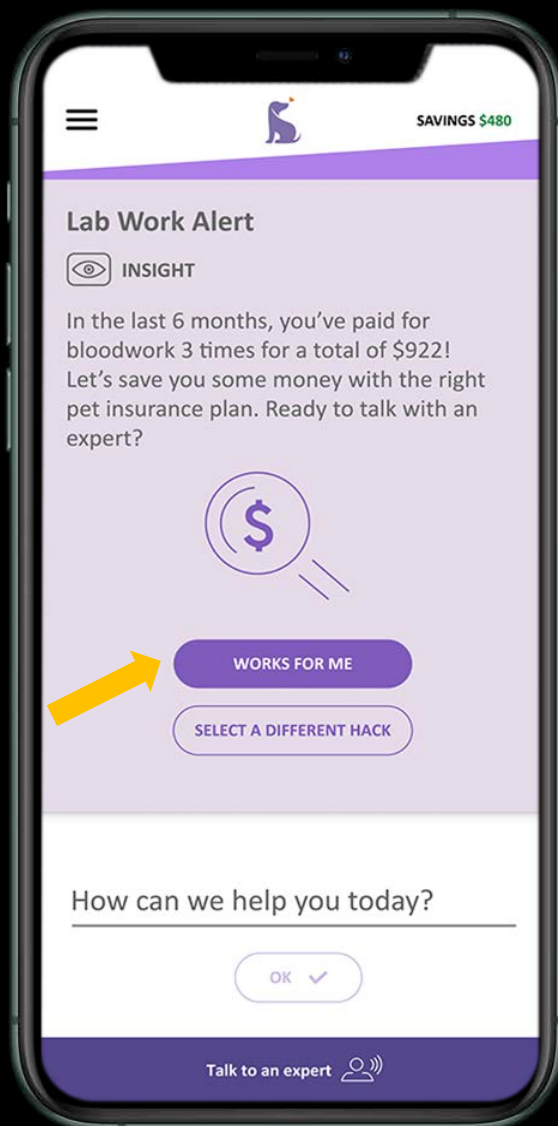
SAVINGS $480

Lab Work Alert

INSIGHT

In the last 6 months, you've paid for bloodwork 3 times for a total of $922! Let's save you some money with the right pet insurance plan. Ready to talk with an expert?

$

WORKS FOR ME

SELECT A DIFFERENT HACK

How can we help you today?

OK

Talk to an expert